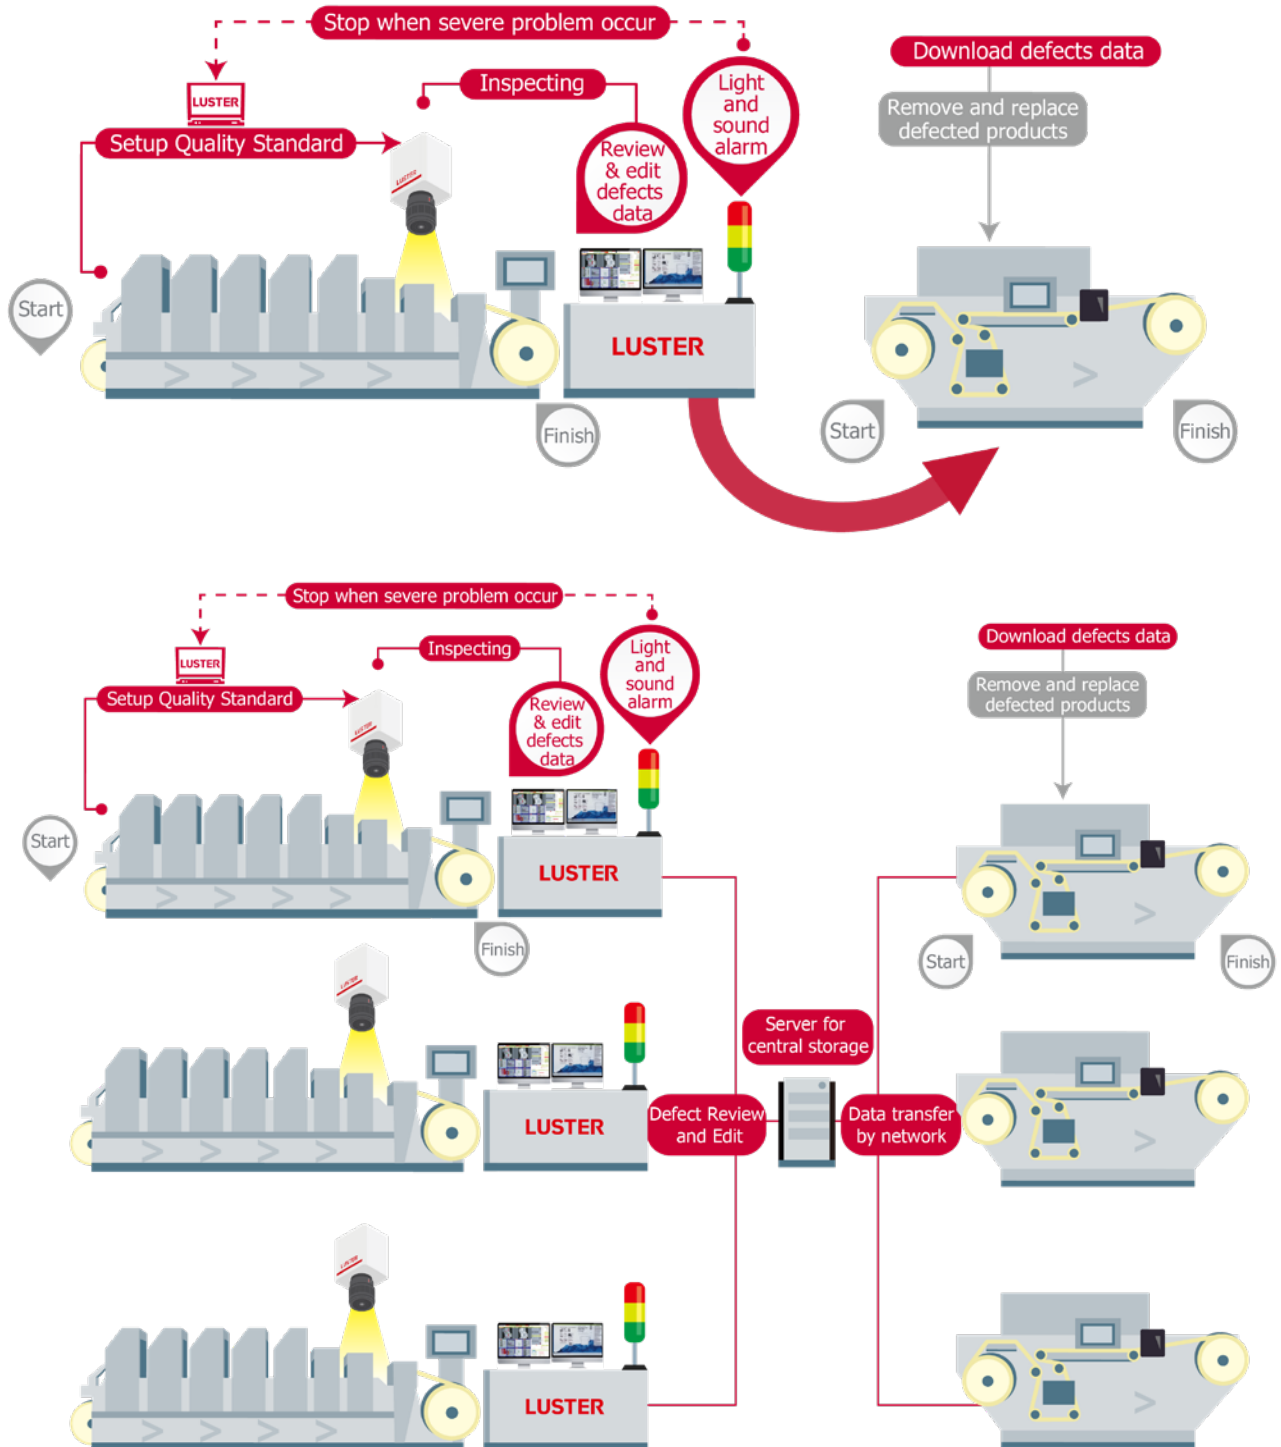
Stop when severe problem occur

LUSTER

Inspecting

Setup Quality Standard

Review & edit defects data

Light and sound alarm

Download defects data

Remove and replace defected products

Start

LUSTER

Finish

Start

Finish

Stop when severe problem occur

LUSTER

Inspecting

Setup Quality Standard

Review & edit defects data

Light and sound alarm

Download defects data

Remove and replace defected products

Start

LUSTER

Finish

Start

Finish

Server for central storage

LUSTER

Defect Review and Edit

Data transfer by network

LUSTER